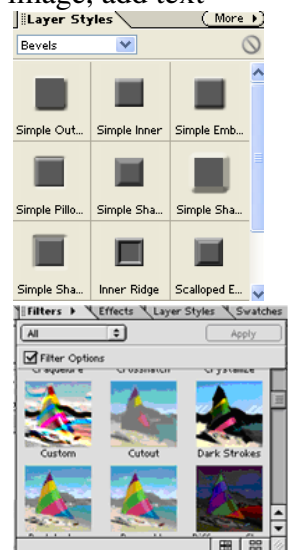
image, add text

Layer Styles
More
Bevels

Simple Out...
Simple Inner
Simple Emb...
Simple Pillo...
Simple Sha...
Simple Sha...
Simple Sha...
Inner Ridge
Scalloped E...

Filters
Effects
Layer Styles
Swatches
All
Apply
Filter Options
Craquelure
Crosshatch
Crystallize
Custom
Cutout
Dark Strokes